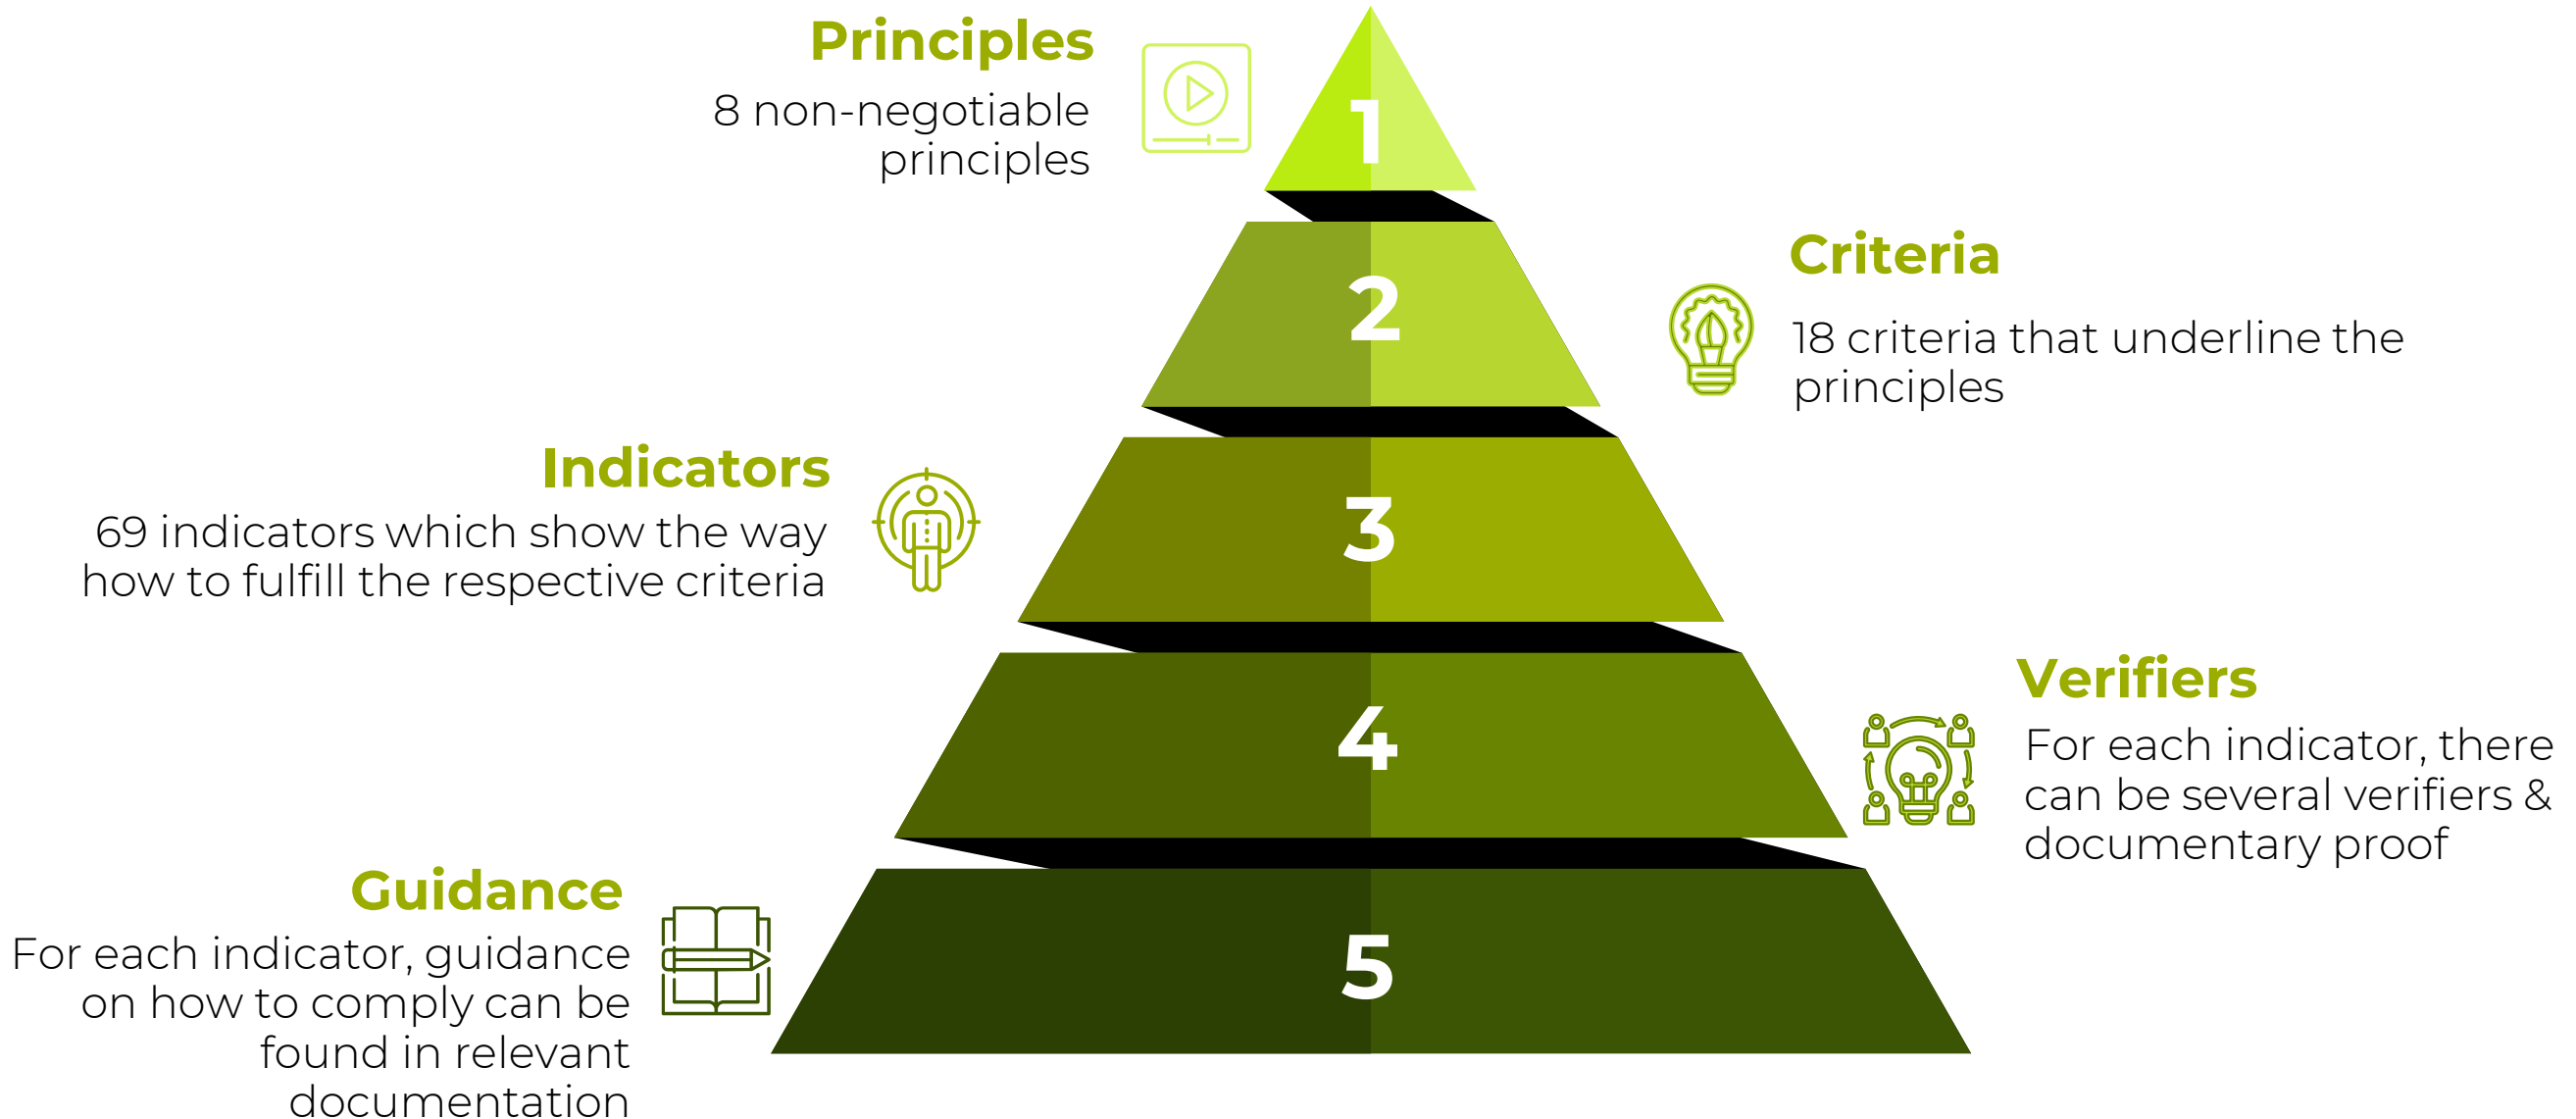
Principles
8 non-negotiable principles

1

Criteria
18 criteria that underline the principles

2

Indicators
69 indicators which show the way how to fulfill the respective criteria

3

Verifiers
For each indicator, there can be several verifiers & documentary proof

4

Guidance
For each indicator, guidance on how to comply can be found in relevant documentation

5